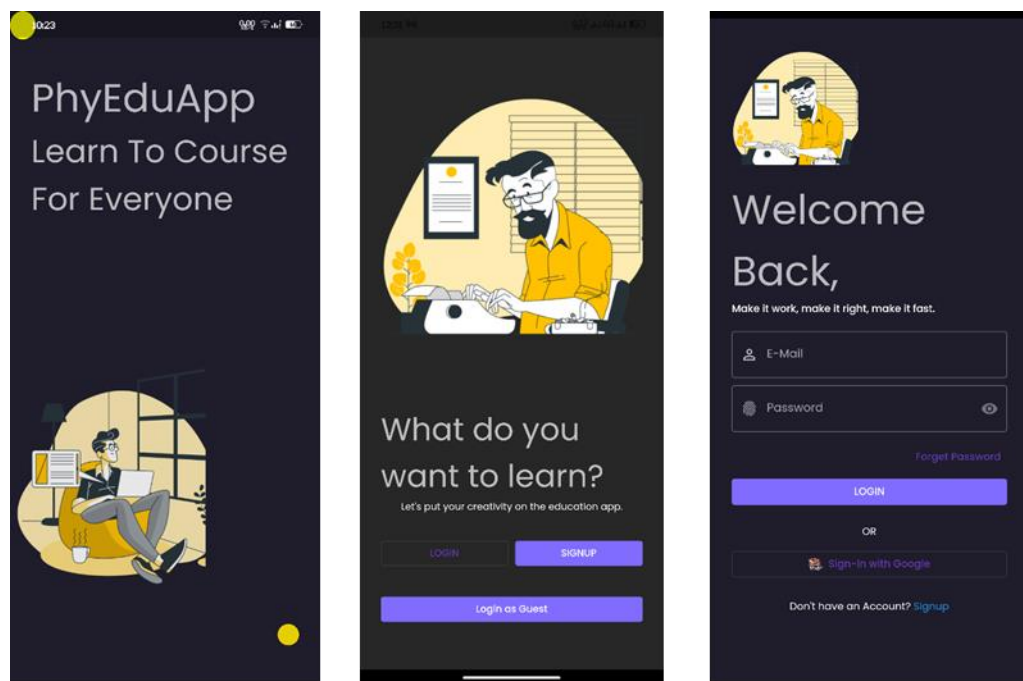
10:23

PhyEduApp
Learn To Course
For Everyone

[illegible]

What do you want to learn?
Let's put your creativity on the education app.

LOGIN
SIGNUP
Login as Guest

Welcome Back,
Make it work, make it right, make it fast.

E-Mail
Password
Forget Password
LOGIN
OR
Sign-In with Google
Don't have an Account? Signup